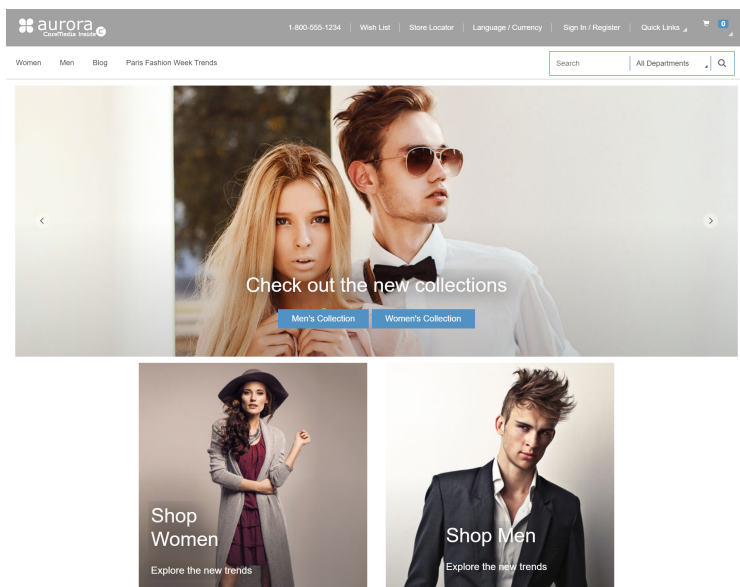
aurora CoreMedia Inside C

1-800-555-1234 | Wish List | Store Locator | Language / Currency | Sign In / Register | Quick Links 0

Women Men Blog Paris Fashion Week Trends

Search All Departments

<

>

Check out the new collections

Men's Collection Women's Collection

Shop Women

Explore the new trends

Shop Men

Explore the new trends